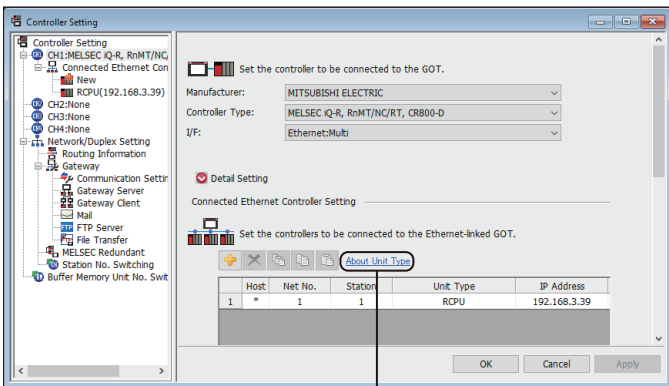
Controller Setting

Controller Setting
CH1:MELSEC iQ-R, RnMT/NC/
Connected Ethernet Con
New
RCPU(192.168.3.39)
CH2:None
CH3:None
CH4:None
Network/Duplex Setting
Routing Information
Gateway
Communication Settin
Gateway Server
Gateway Client
Mail
FTP Server
File Transfer
MELSEC Redundant
Station No. Switching
Buffer Memory Unit No. Swit

Set the controller to be connected to the GOT.

Manufacturer: MITSUBISHI ELECTRIC
Controller Type: MELSEC iQ-R, RnMT/NC/RT, CR800-D
I/F: Ethernet:Multi

Detail Setting

Connected Ethernet Controller Setting

Set the controllers to be connected to the Ethernet-linked GOT.

About Unit Type

| | Host | Net No. | Station | Unit Type | IP Address |
|---|---|---|---|---|---|
| 1 | * | 1 | 1 | RCPU | 192.168.3.39 |

OK Cancel Apply